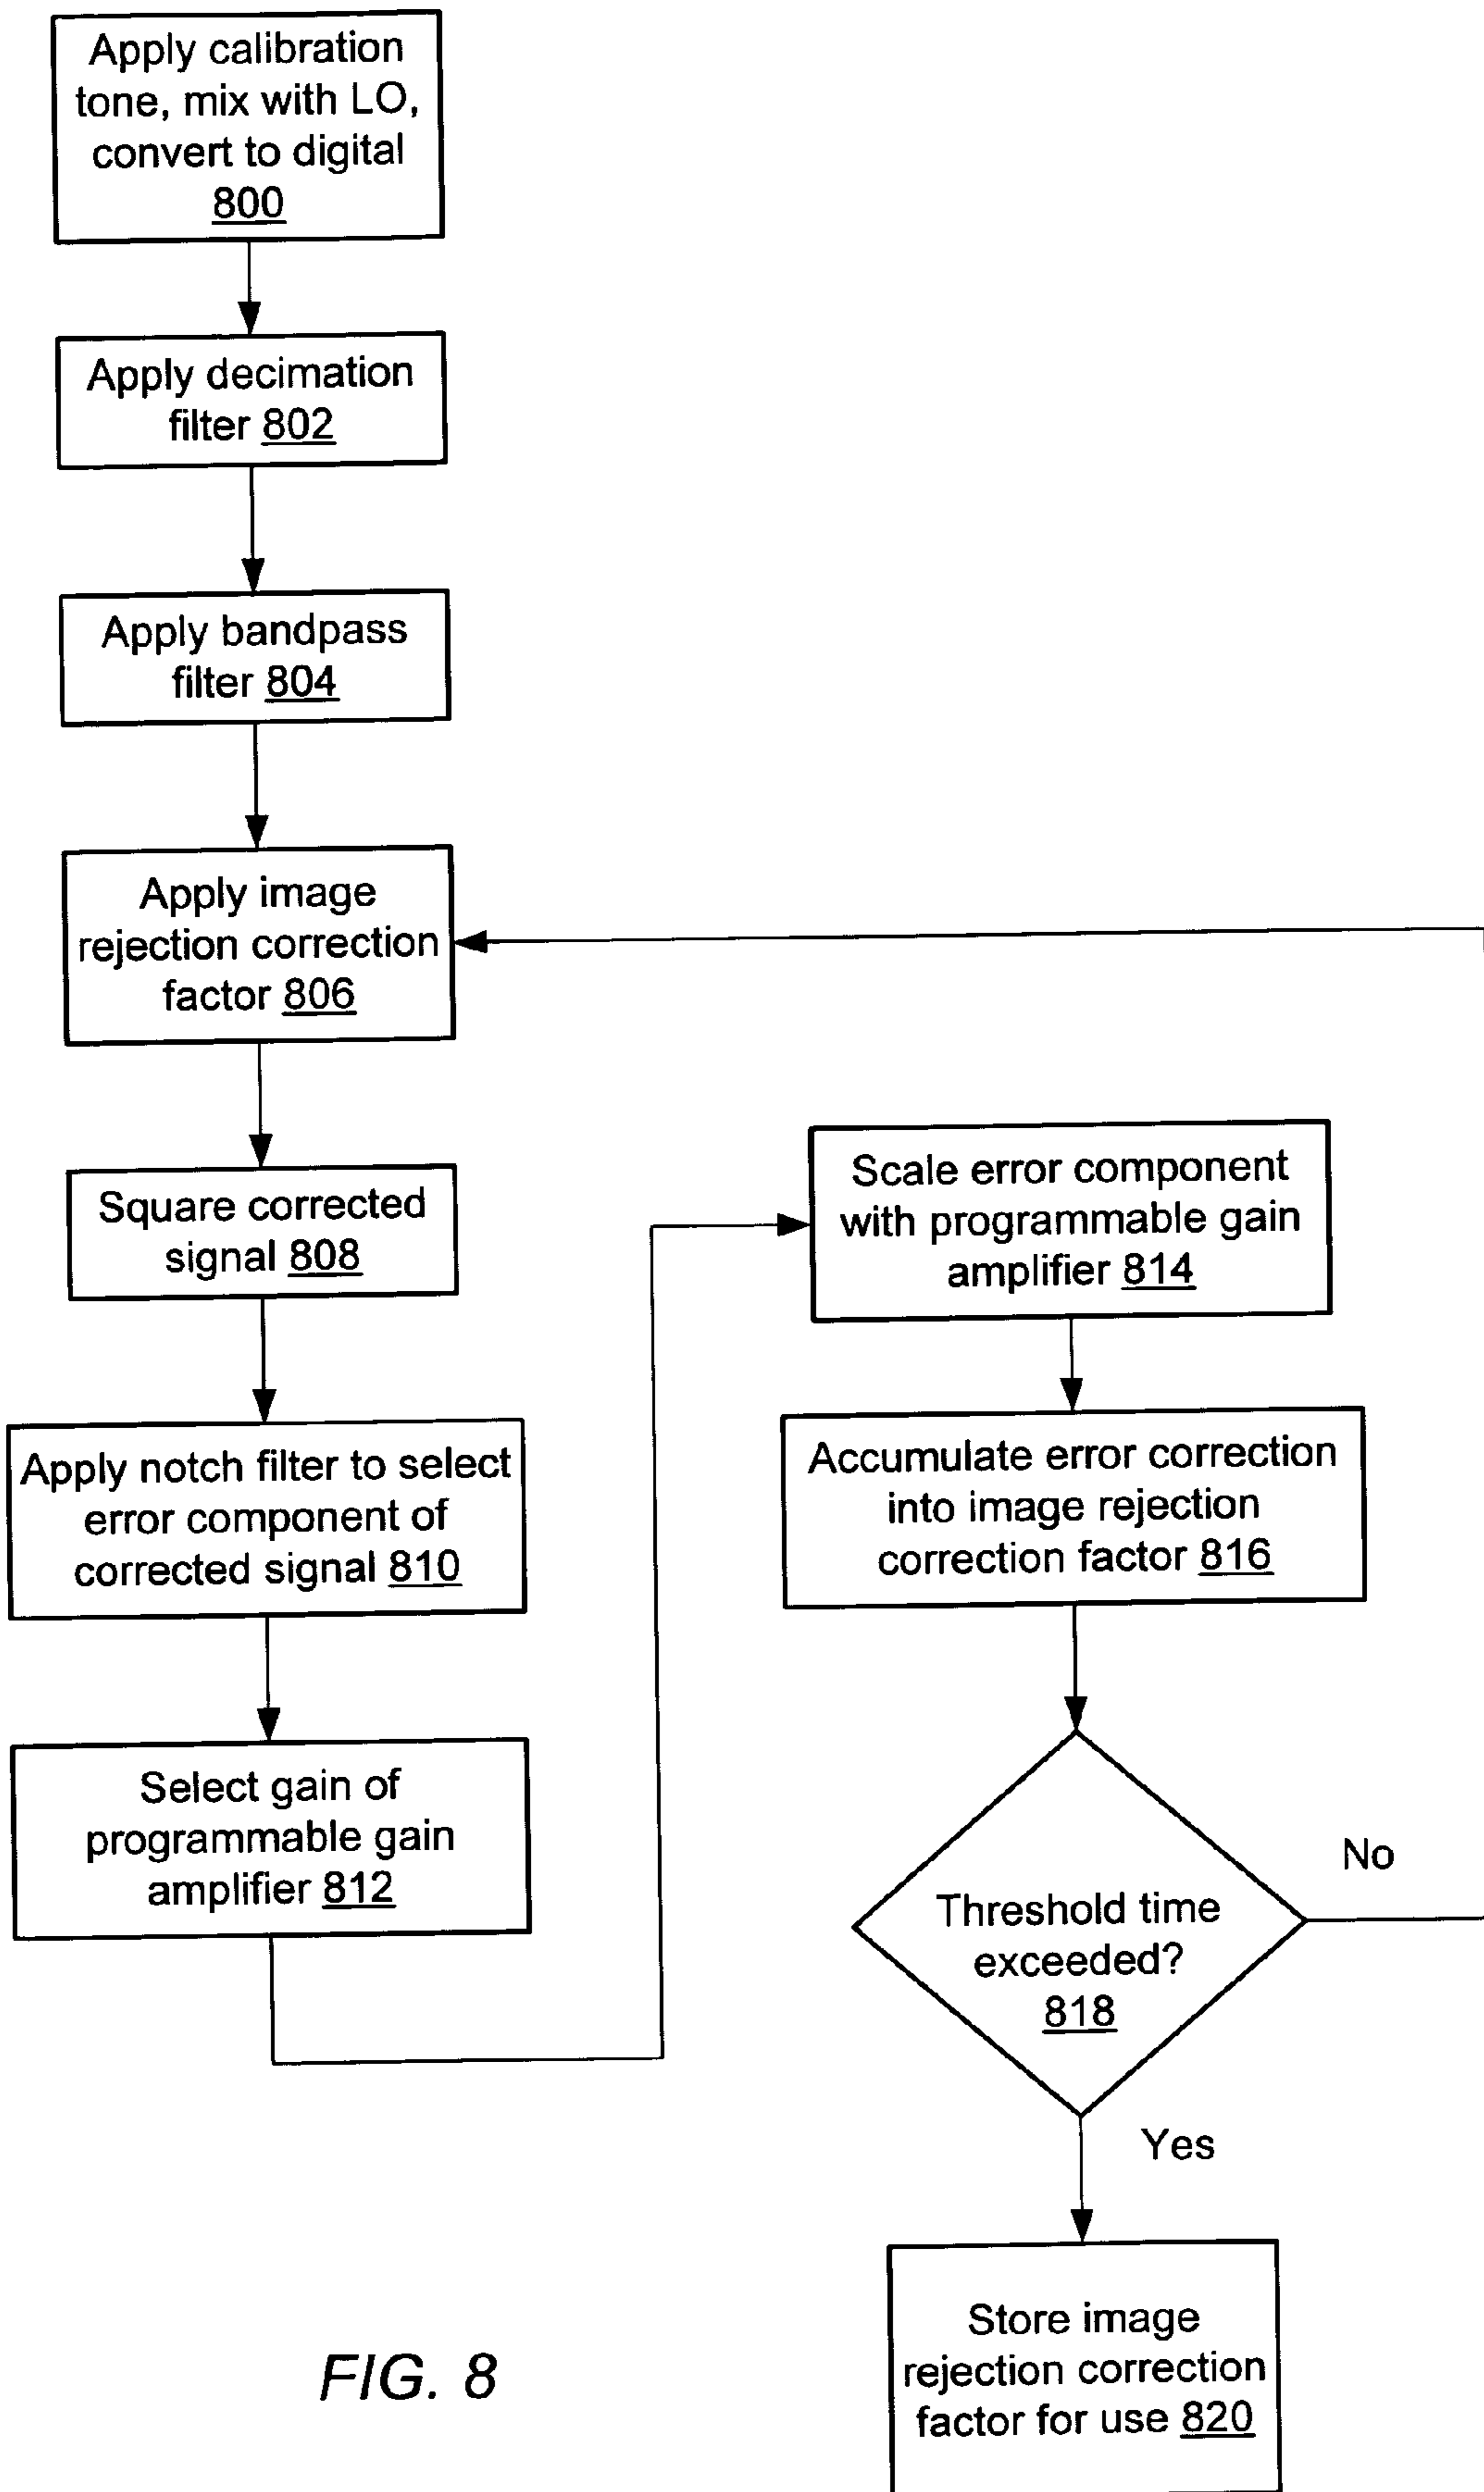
Apply calibration tone, mix with LO, convert to digital 800

Apply decimation filter 802

Apply bandpass filter 804

Apply image rejection correction factor 806

Square corrected signal 808

Apply notch filter to select error component of corrected signal 810

Select gain of programmable gain amplifier 812

Scale error component with programmable gain amplifier 814

Accumulate error correction into image rejection correction factor 816

Threshold time exceeded? 818

No

Yes

Store image rejection correction factor for use 820

FIG. 8